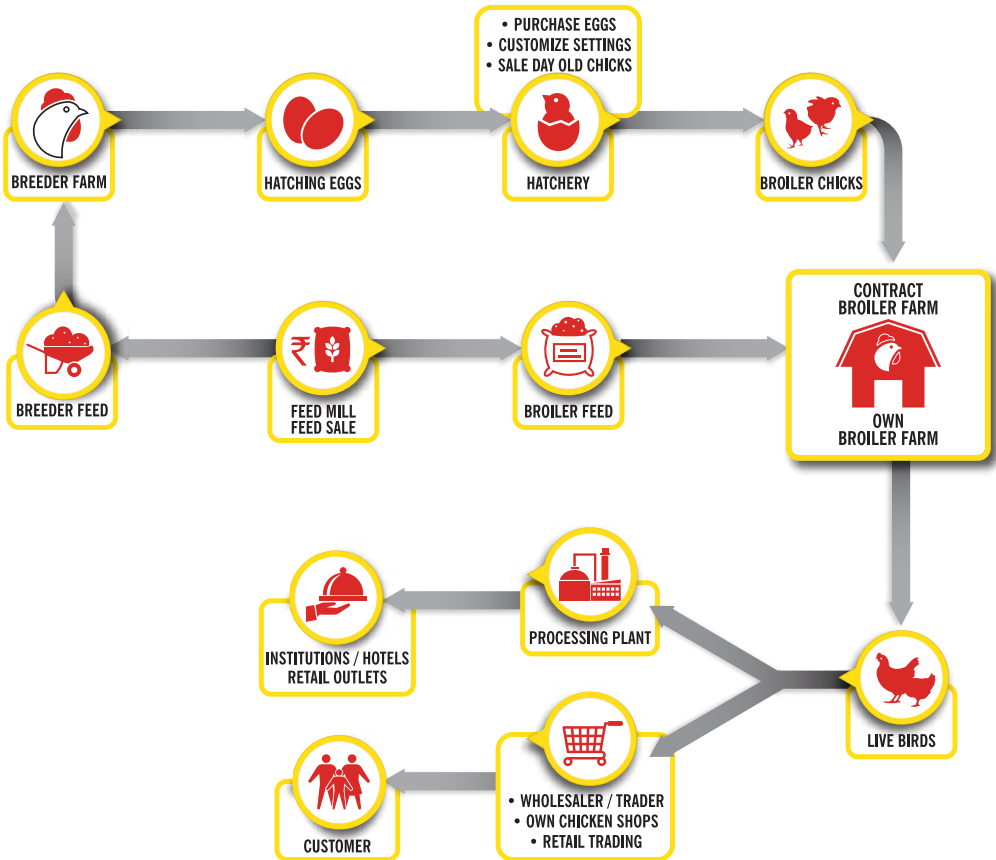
• PURCHASE EGGS
• CUSTOMIZE SETTINGS
• SALE DAY OLD CHICKS

BREEDER FARM

HATCHING EGGS

HATCHERY

BROILER CHICKS

CONTRACT BROILER FARM

OWN BROILER FARM

BREEDER FEED

FEED MILL FEED SALE

BROILER FEED

INSTITUTIONS / HOTELS RETAIL OUTLETS

PROCESSING PLANT

LIVE BIRDS

CUSTOMER

• WHOLESALER / TRADER
• OWN CHICKEN SHOPS
• RETAIL TRADING